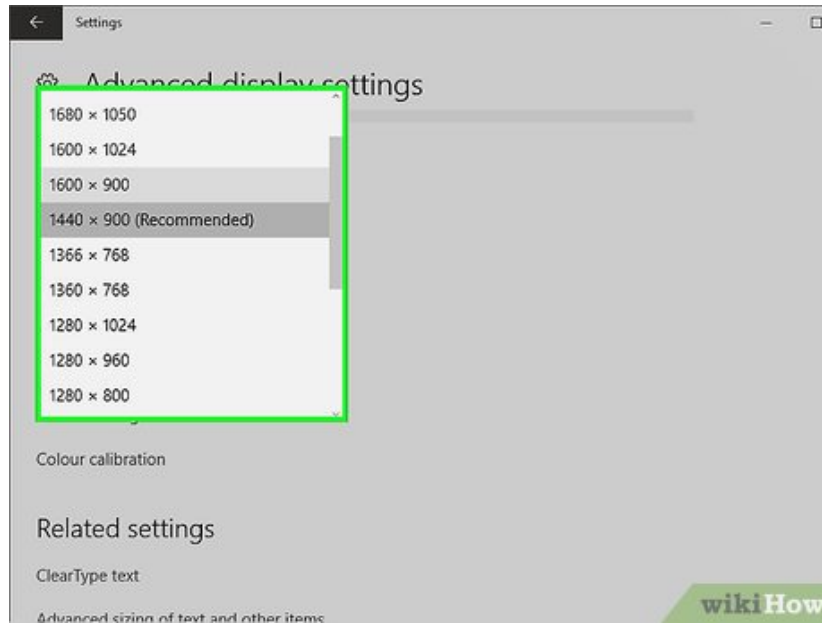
Settings

Advanced display settings

1680 × 1050
1600 × 1024
1600 × 900
1440 × 900 (Recommended)
1366 × 768
1360 × 768
1280 × 1024
1280 × 960
1280 × 800

Colour calibration

Related settings

ClearType text

Advanced sizing of text and other items

wikiHow